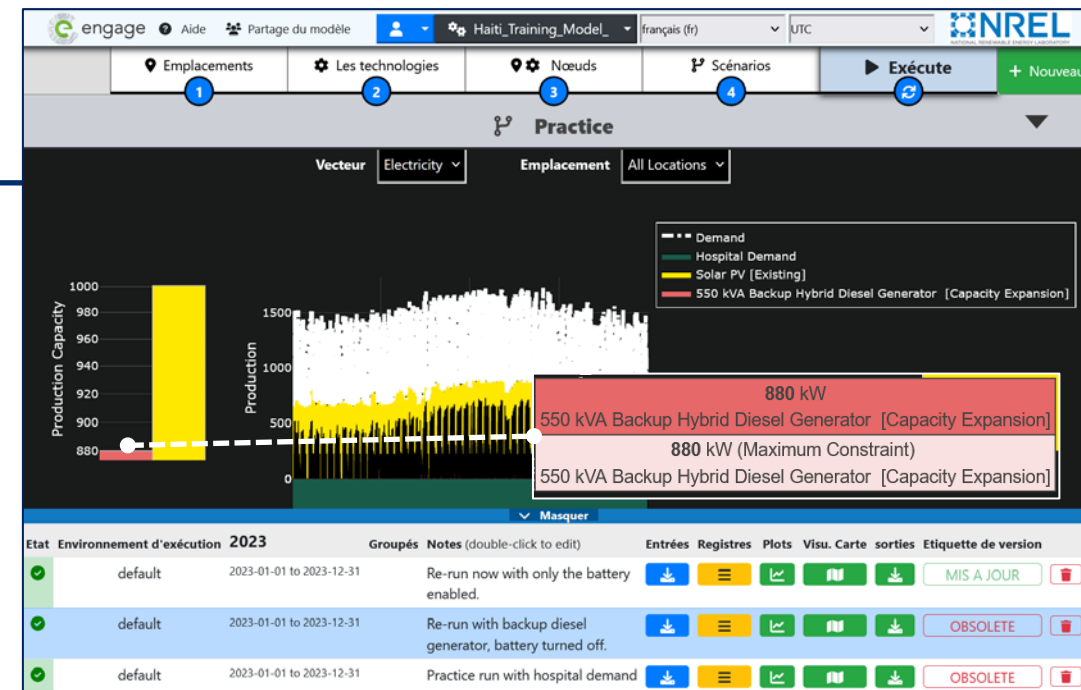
engage Aide Partage du modèle Haiti_Training_Model_ français (fr) UTC NREL NATIONAL RENEWABLE ENERGY LABORATORY

Emplacements 1 | Les technologies 2 | Nœuds 3 | Scénarios 4 | Exécute | + Nouveau

Practice

Vecteur Electricity | Emplacement All Locations

Demand
Hospital Demand
Solar PV [Existing]
550 kVA Backup Hybrid Diesel Generator [Capacity Expansion]

Production Capacity
1000
980
960
940
920
900
880

Production
1500
1000
500
0

880 kW
550 kVA Backup Hybrid Diesel Generator [Capacity Expansion]
880 kW (Maximum Constraint)
550 kVA Backup Hybrid Diesel Generator [Capacity Expansion]

Masquer

| Etat | Environnement d'exécution | 2023 | Groupés | Notes (double-click to edit) | Entrées | Registres | Plots | Visu. Carte | sorties | Etiquette de version |
|---|---|---|---|---|---|---|---|---|---|---|
| | default | 2023-01-01 to 2023-12-31 | | Re-run now with only the battery enabled. | | | | | | MIS A JOUR |
| | default | 2023-01-01 to 2023-12-31 | | Re-run with backup diesel generator, battery turned off. | | | | | | OBSOLETE |
| | default | 2023-01-01 to 2023-12-31 | | Practice run with hospital demand | | | | | | OBSOLETE |